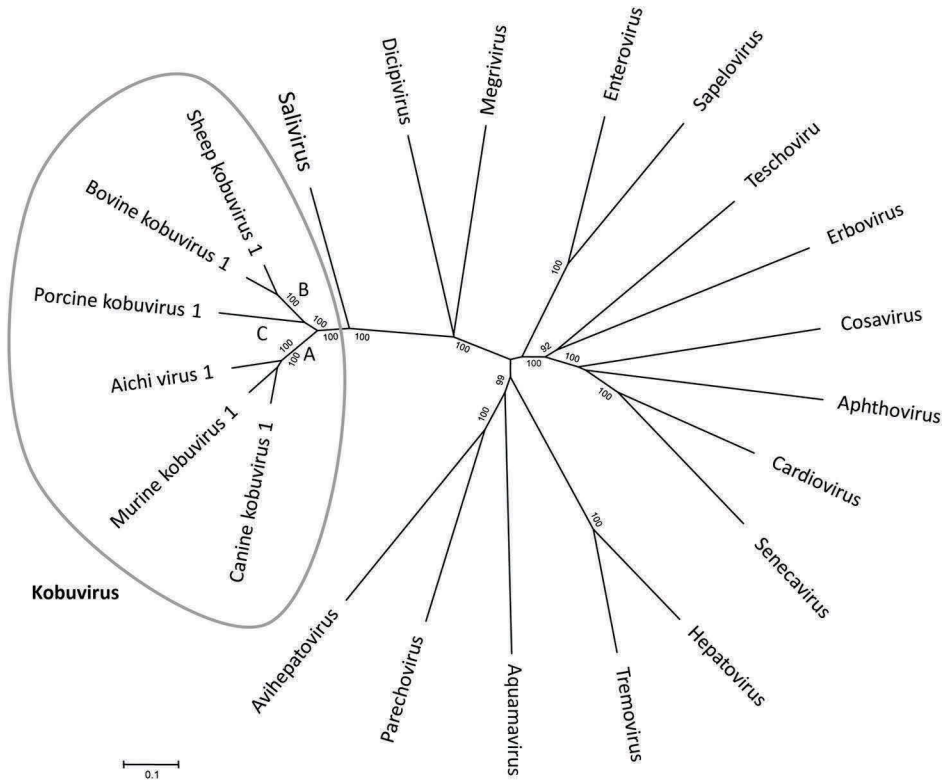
Sheep kobuvirus 1
Bovine kobuvirus 1
Porcine kobuvirus 1
Aichi virus 1
Murine kobuvirus 1
Canine kobuvirus 1
B
C
A
100
100
100
100
100
Kobuvirus
Salivirus
Dicipivirus
Megrivirus
100
Enterovirus
Sapelovirus
Teschoviru
Erbovirus
Cosavirus
Aphthovirus
Cardiovirus
Senecavirus
100
92
100
100
100
99
100
100
Avihepatovirus
Parechovirus
Aquamavirus
Tremovirus
Hepatovirus
0.1